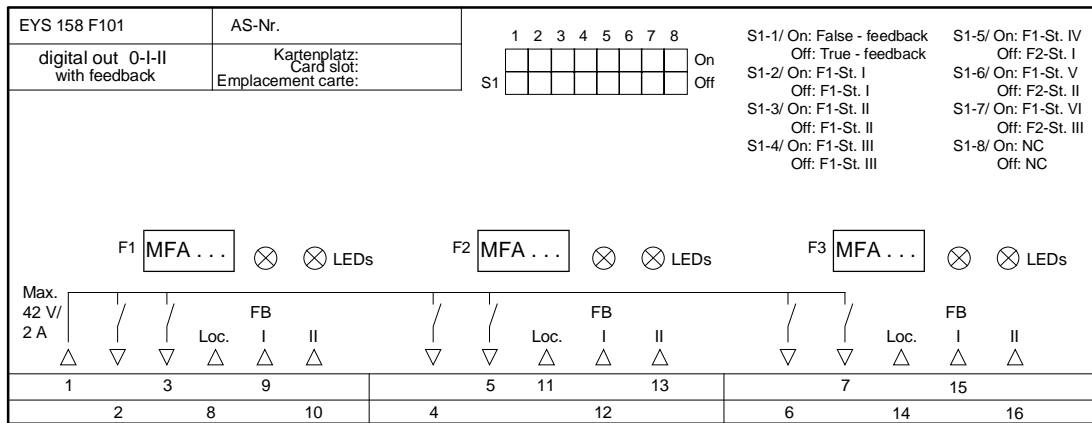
EYS 158 F101

AS-Nr.

digital out 0-I-II
with feedback

Kartenplatz:
Card slot:
Emplacement carte:

1 2 3 4 5 6 7 8

On

S1

Off

S1-1/ On: False - feedback
Off: True - feedback
S1-2/ On: F1-St. I
Off: F1-St. I
S1-3/ On: F1-St. II
Off: F1-St. II
S1-4/ On: F1-St. III
Off: F1-St. III

S1-5/ On: F1-St. IV
Off: F2-St. I
S1-6/ On: F1-St. V
Off: F2-St. II
S1-7/ On: F1-St. VI
Off: F2-St. III
S1-8/ On: NC
Off: NC

F1 MFA . . . LEDs

F2 MFA . . . LEDs

F3 MFA . . . LEDs

Max.
42 V/
2 A

FB
Loc. I II

FB
Loc. I II

FB
Loc. I II

1 3 9 5 11 13 7 15

2 8 10 4 12 6 14 16